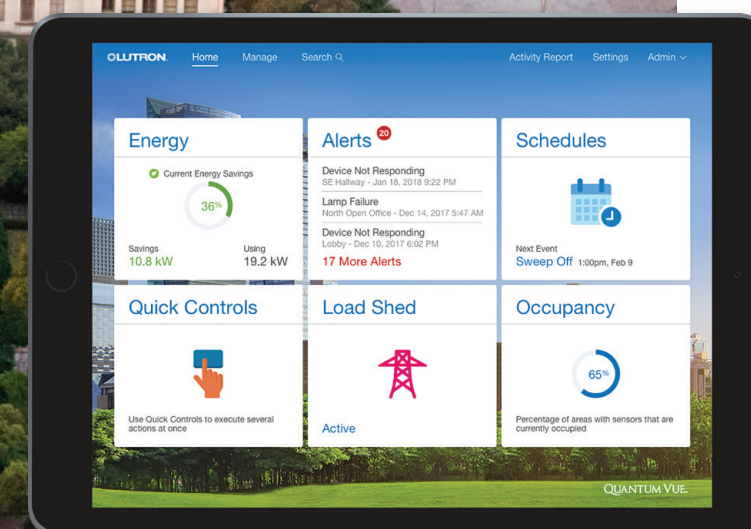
LUTRON. Home Manage Search Activity Report Settings Admin

Energy
Current Energy Savings
36%
Savings
10.8 kW
Using
19.2 kW

Alerts 20
Device Not Responding
SE Hallway - Jan 18, 2018 9:22 PM
Lamp Failure
North Open Office - Dec 14, 2017 5:47 AM
Device Not Responding
Lobby - Dec 10, 2017 6:02 PM
17 More Alerts

Schedules
Next Event
Sweep Off 1:00pm, Feb 9

Quick Controls
Use Quick Controls to execute several actions at once

Load Shed
Active

Occupancy
65%
Percentage of areas with sensors that are currently occupied

QUANTUM VUE.